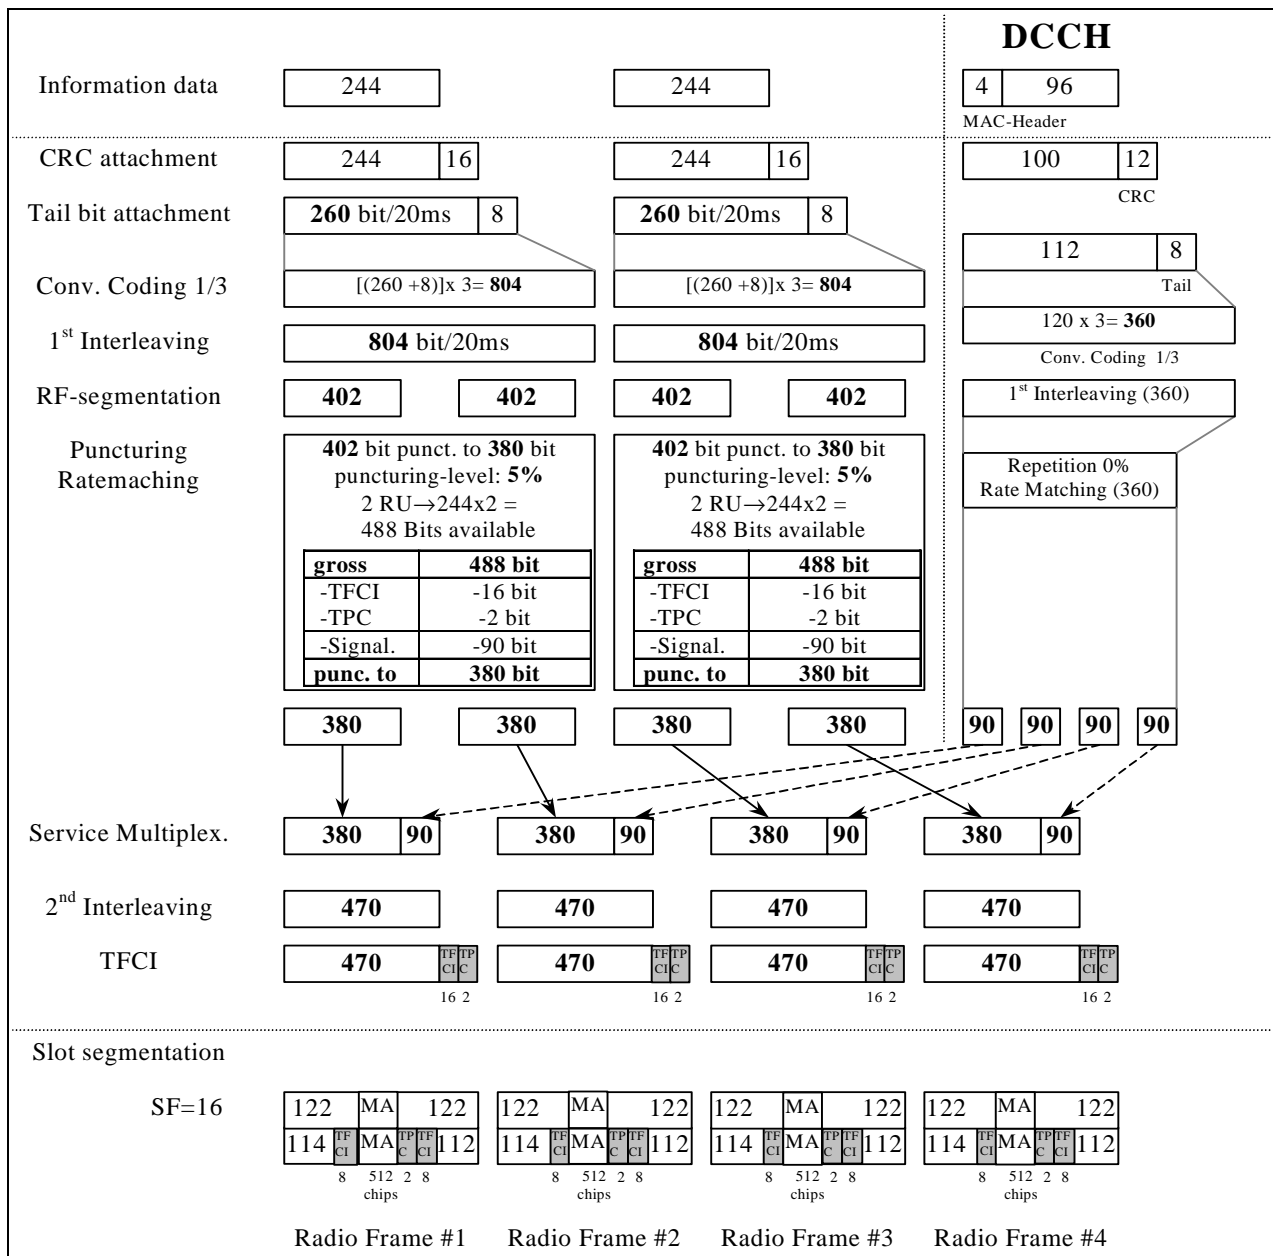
DCCH

Information data
244
244
4
96
MAC-Header

CRC attachment
244
16
244
16
100
12
CRC

Tail bit attachment
**260** bit/20ms
8
**260** bit/20ms
8
112
8
Tail

Conv. Coding 1/3
[(260 +8)]x 3= **804**
[(260 +8)]x 3= **804**
120 x 3= **360**
Conv. Coding 1/3

1$^{st}$ Interleaving
**804** bit/20ms
**804** bit/20ms

RF-segmentation
**402**
**402**
**402**
**402**
1$^{st}$ Interleaving (360)

Puncturing Ratemaching

**402** bit punct. to **380** bit puncturing-level: **5%** 2 RU→244x2 = 488 Bits available

| gross | 488 bit |
|---|---|
| -TFCI | -16 bit |
| -TPC | -2 bit |
| -Signal. | -90 bit |
| punc. to | 380 bit |

**402** bit punct. to **380** bit puncturing-level: **5%** 2 RU→244x2 = 488 Bits available

| gross | 488 bit |
|---|---|
| -TFCI | -16 bit |
| -TPC | -2 bit |
| -Signal. | -90 bit |
| punc. to | 380 bit |

Repetition 0%
Rate Matching (360)

**380**
**380**
**380**
**380**
**90**
**90**
**90**
**90**

Service Multiplex.
**380** **90**
**380** **90**
**380** **90**
**380** **90**

2$^{nd}$ Interleaving
**470**
**470**
**470**
**470**

TFCI
**470** TF CI TP C
16 2
**470** TF CI TP C
16 2
**470** TF CI TP C
16 2
**470** TF CI TP C
16 2

Slot segmentation

SF=16
122 MA 122
114 TF CI MA TP C TF CI 112
8 512 2 8
chips
122 MA 122
114 TF CI MA TP C TF CI 112
8 512 2 8
chips
122 MA 122
114 TF CI MA TP C TF CI 112
8 512 2 8
chips
122 MA 122
114 TF CI MA TP C TF CI 112
8 512 2 8
chips

Radio Frame #1
Radio Frame #2
Radio Frame #3
Radio Frame #4